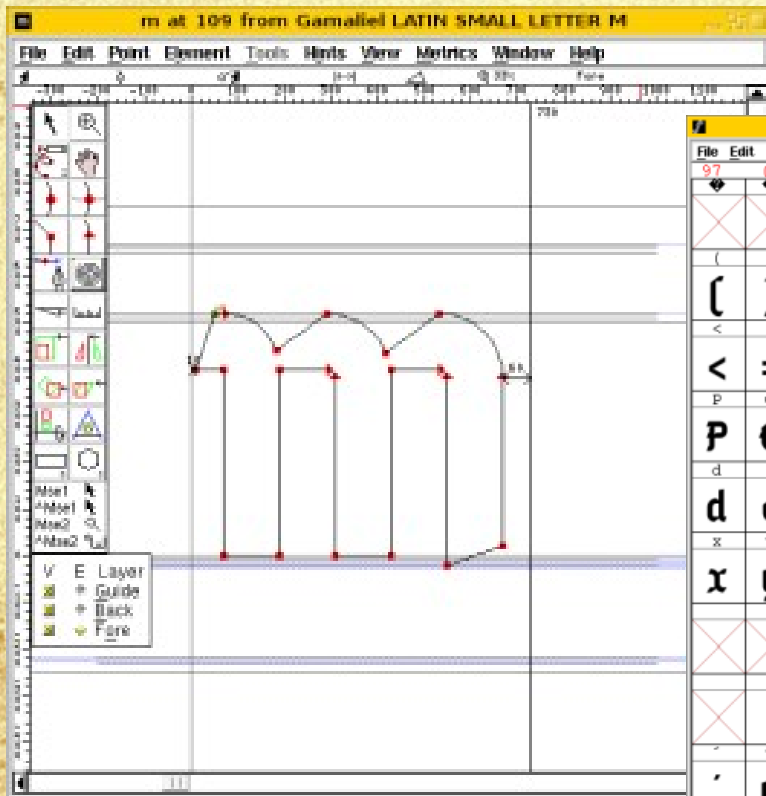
m at 109 from Gamaliel LATIN SMALL LETTER M

File Edit Point Element Tools Hints View Metrics Window Help

Fore

-300 -200 -100 0 100 200 300 400 500 600 700 800 900 1000 1100

720

^Mse1
^Mse1
^Mse2
^Mse2

V E Layer
Guide
Back
Fore

File Edit
97

(
<
p
d
x